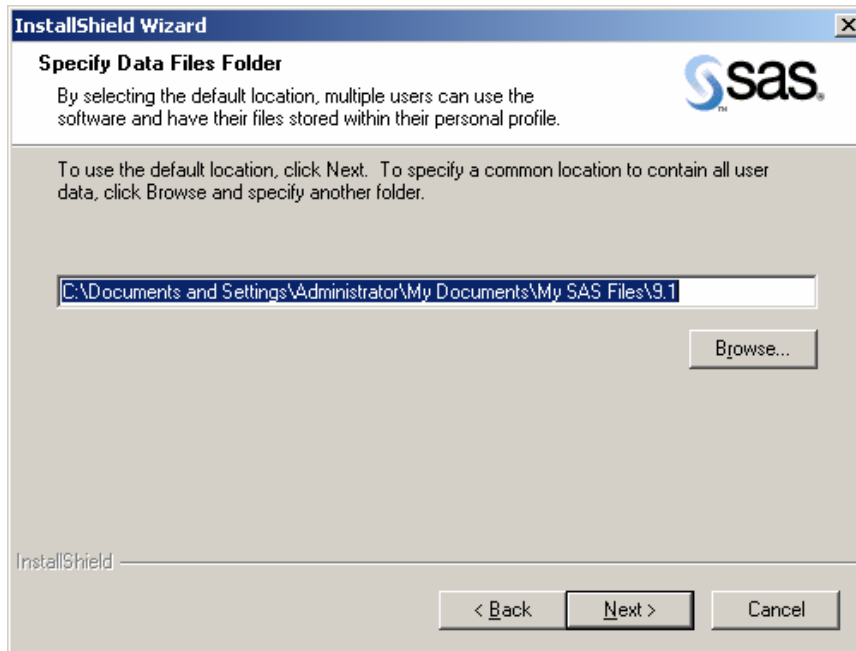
InstallShield Wizard

Specify Data Files Folder

By selecting the default location, multiple users can use the software and have their files stored within their personal profile.

sas.

To use the default location, click Next. To specify a common location to contain all user data, click Browse and specify another folder.

C:\Documents and Settings\Administrator\My Documents\My SAS Files\9.1

Browse...

InstallShield

< Back

Next >

Cancel